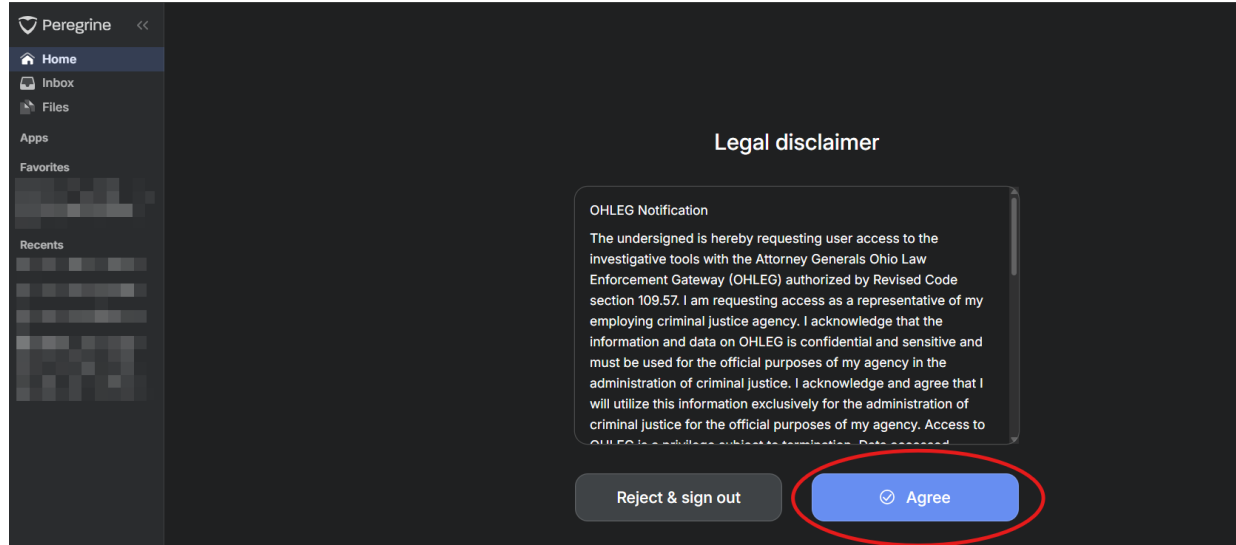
Peregrine
Home
Inbox
Files
Apps
Favorites
Recents

Legal disclaimer

OHLEG Notification

The undersigned is hereby requesting user access to the investigative tools with the Attorney Generals Ohio Law Enforcement Gateway (OHLEG) authorized by Revised Code section 109.57. I am requesting access as a representative of my employing criminal justice agency. I acknowledge that the information and data on OHLEG is confidential and sensitive and must be used for the official purposes of my agency in the administration of criminal justice. I acknowledge and agree that I will utilize this information exclusively for the administration of criminal justice for the official purposes of my agency. Access to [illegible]

Reject & sign out
Agree